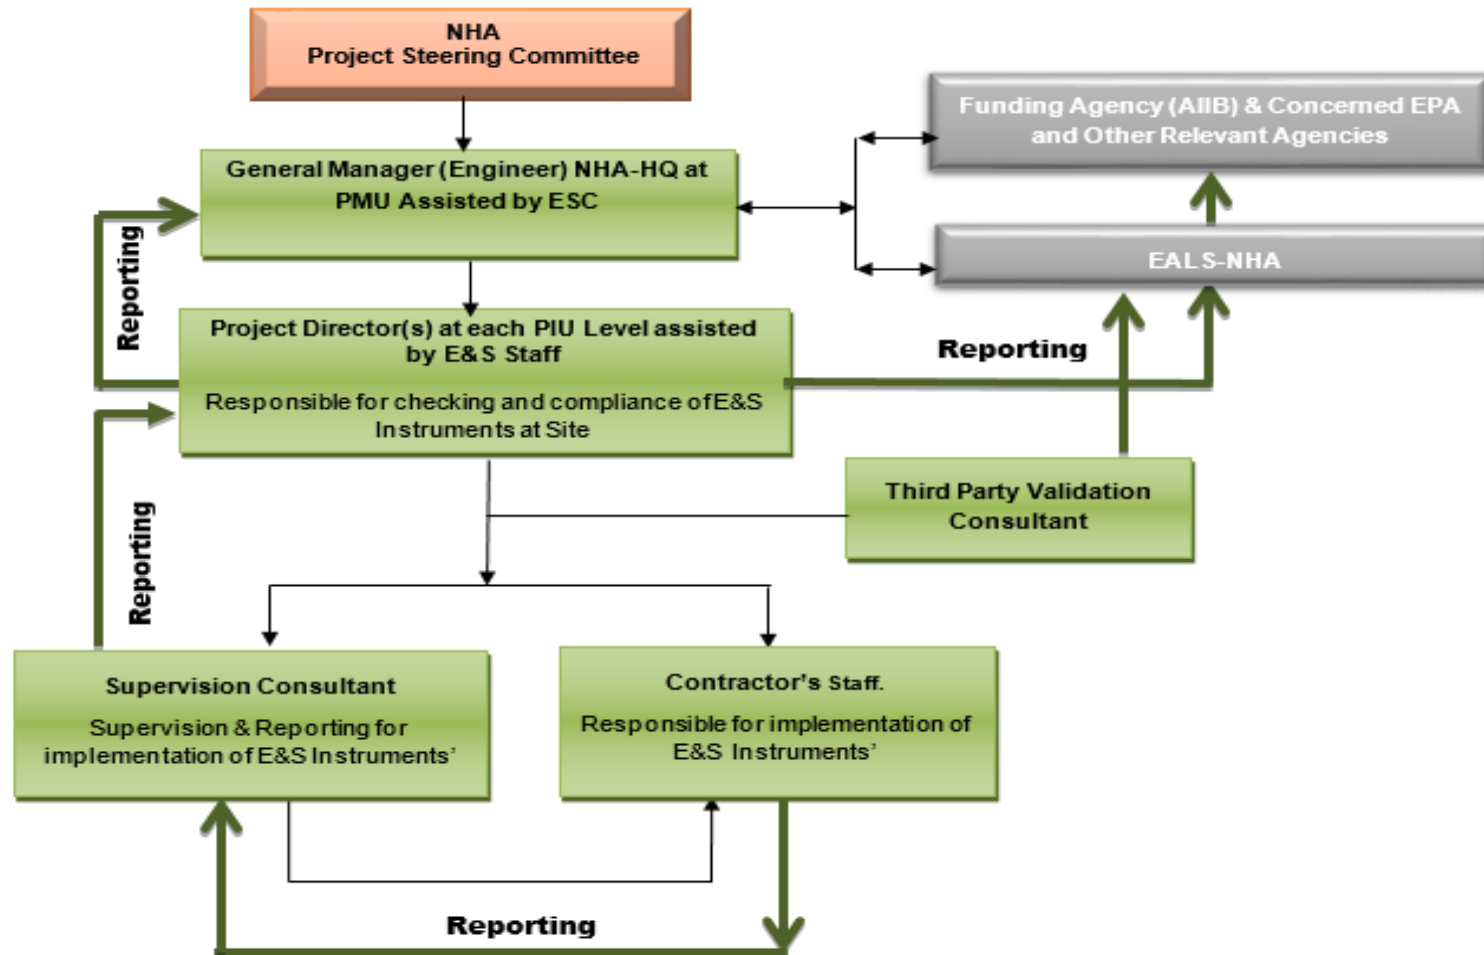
NHA
Project Steering Committee

Funding Agency (AIIB) & Concerned EPA and Other Relevant Agencies

General Manager (Engineer) NHA-HQ at PMU Assisted by ESC

EALS-NHA

Reporting

Project Director(s) at each PIU Level assisted by E&S Staff

Responsible for checking and compliance of E&S Instruments at Site

Reporting

Third Party Validation Consultant

Reporting

Supervision Consultant

Supervision & Reporting for implementation of E&S Instruments'

Contractor's Staff.

Responsible for implementation of E&S Instruments'

Reporting